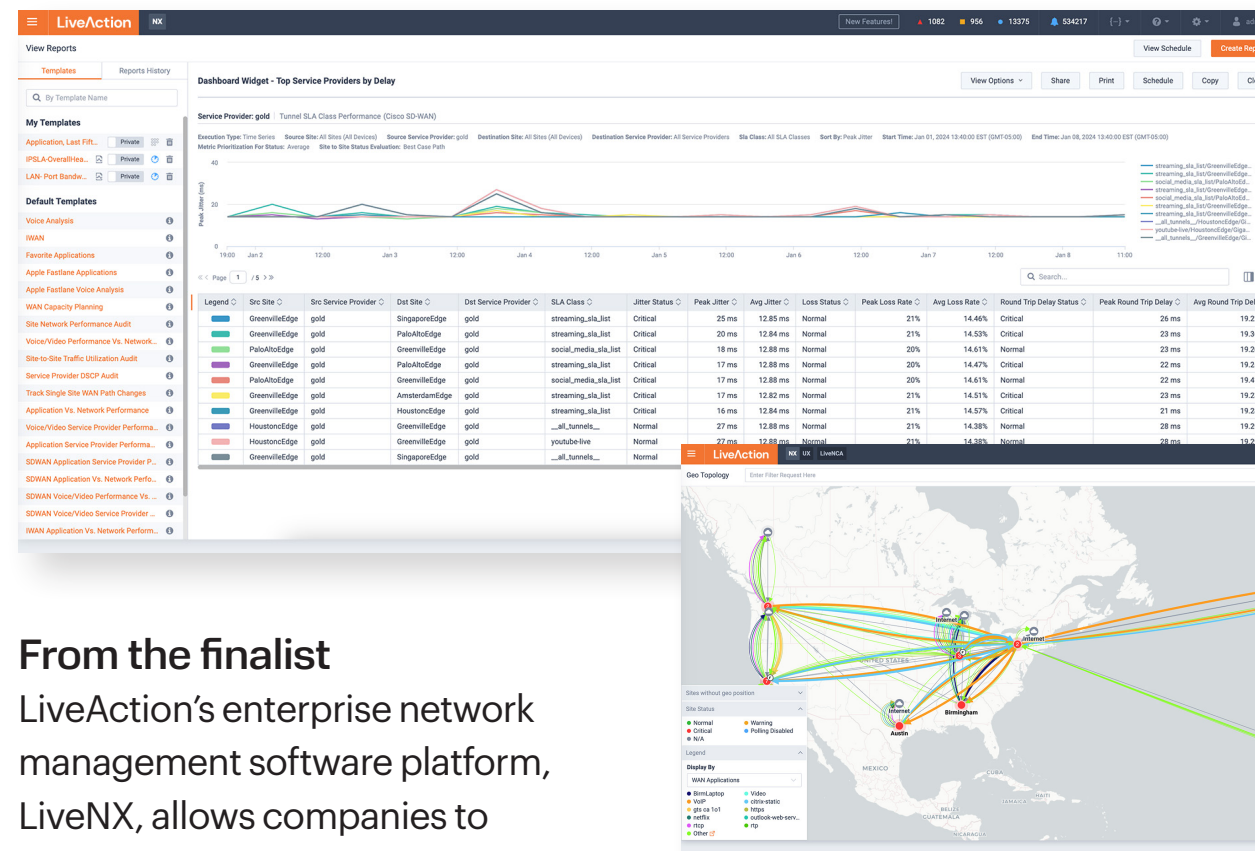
LiveAction NX

New Features! 1082 956 13375 534217

View Reports

View Schedule Create Rep

Templates Reports History

By Template Name

My Templates

Application, Last Fift... Private
IPSLA-OverallHea... Private
LAN- Port Bandw... Private

Default Templates

Voice Analysis
IWAN
Favorite Applications
Apple Fastlane Applications
Apple Fastlane Voice Analysis
WAN Capacity Planning
Site Network Performance Audit
Voice/Video Performance Vs. Network...
Site-to-Site Traffic Utilization Audit
Service Provider DSCP Audit
Track Single Site WAN Path Changes
Application Vs. Network Performance
Voice/Video Service Provider Performa...
Application Service Provider Performa...
SDWAN Application Service Provider P...
SDWAN Application Vs. Network Perfo...
SDWAN Voice/Video Performance Vs. ...
SDWAN Voice/Video Service Provider ...
IWAN Application Vs. Network Perform...

Dashboard Widget - Top Service Providers by Delay

View Options Share Print Schedule Copy Cl

Service Provider: gold | Tunnel SLA Class Performance (Cisco SD-WAN)

Execution Type: Time Series Source Site: All Sites (All Devices) Source Service Provider: gold Destination Site: All Sites (All Devices) Destination Service Provider: All Service Providers Sla Class: All SLA Classes Sort By: Peak Jitter Start Time: Jan 01, 2024 13:40:00 EST (GMT-05:00) End Time: Jan 08, 2024 13:40:00 EST (GMT-05:00)
Metric Prioritization For Status: Average Site to Site Status Evaluation: Best Case Path

40
20
0
Peak Jitter (ms)
19:00 Jan 2 12:00 Jan 3 12:00 Jan 4 12:00 Jan 5 12:00 Jan 6 12:00 Jan 7 12:00 Jan 8 11:00

streaming_sla_list/GreenvilleEdge...
streaming_sla_list/GreenvilleEdge...
social_media_sla_list/PaloAltoEd...
streaming_sla_list/GreenvilleEdge...
social_media_sla_list/PaloAltoEd...
streaming_sla_list/GreenvilleEdge...
streaming_sla_list/GreenvilleEdge...
__all_tunnels__/HoustoncEdge/Gi...
youtube-live/HoustoncEdge/Giga...
__all_tunnels__/GreenvilleEdge/Gi...

Page 1 /5

Search...

| Legend | Src Site | Src Service Provider | Dst Site | Dst Service Provider | SLA Class | Jitter Status | Peak Jitter | Avg Jitter | Loss Status | Peak Loss Rate | Avg Loss Rate | Round Trip Delay Status | Peak Round Trip Delay | Avg Round Trip Del |
|---|---|---|---|---|---|---|---|---|---|---|---|---|---|---|
| | GreenvilleEdge | gold | SingaporeEdge | gold | streaming_sla_list | Critical | 25 ms | 12.85 ms | Normal | 21% | 14.46% | Critical | 26 ms | 19.2 |
| | GreenvilleEdge | gold | PaloAltoEdge | gold | streaming_sla_list | Critical | 20 ms | 12.84 ms | Normal | 21% | 14.53% | Critical | 23 ms | 19.3 |
| | PaloAltoEdge | gold | GreenvilleEdge | gold | social_media_sla_list | Critical | 18 ms | 12.88 ms | Normal | 20% | 14.61% | Normal | 23 ms | 19.2 |
| | GreenvilleEdge | gold | PaloAltoEdge | gold | streaming_sla_list | Critical | 17 ms | 12.88 ms | Normal | 20% | 14.47% | Critical | 22 ms | 19.2 |
| | PaloAltoEdge | gold | GreenvilleEdge | gold | social_media_sla_list | Critical | 17 ms | 12.88 ms | Normal | 20% | 14.61% | Normal | 22 ms | 19.4 |
| | GreenvilleEdge | gold | AmsterdamEdge | gold | streaming_sla_list | Critical | 17 ms | 12.82 ms | Normal | 21% | 14.51% | Critical | 22 ms | 19.2 |
| | GreenvilleEdge | gold | HoustonEdge | gold | streaming_sla_list | Critical | 16 ms | 12.84 ms | Normal | 21% | 14.57% | Critical | 21 ms | 19.2 |
| | HoustoncEdge | gold | GreenvilleEdge | gold | __all_tunnels__ | Normal | 27 ms | 12.88 ms | Normal | 21% | 14.38% | Normal | 28 ms | 19.2 |
| | HoustoncEdge | gold | GreenvilleEdge | gold | youtube-live | Normal | 27 ms | 12.88 ms | Normal | 21% | 14.38% | Normal | 28 ms | 19.2 |
| | GreenvilleEdge | gold | SingaporeEdge | gold | __all_tunnels__ | Normal | | | | | | | | |

LiveAction NX UX LiveNCA

Geo Topology Enter Filter Request Here

Internet
Internet
UNITED STATES
Birmingham
Austin
MEXICO
CUBA
JAMAICA
GUATEMALA
NICARAGUA

Sites without geo position
Site Status
Normal Warning
Critical Polling Disabled
N/A
Legend
Display By
WAN Applications
BirmLaptop Video
VoIP citrix-static
gts ca 1o1 https
netflix outlook-web-serv...
rtcp rtp
Other

From the finalist

LiveAction's enterprise network management software platform, LiveNX, allows companies to